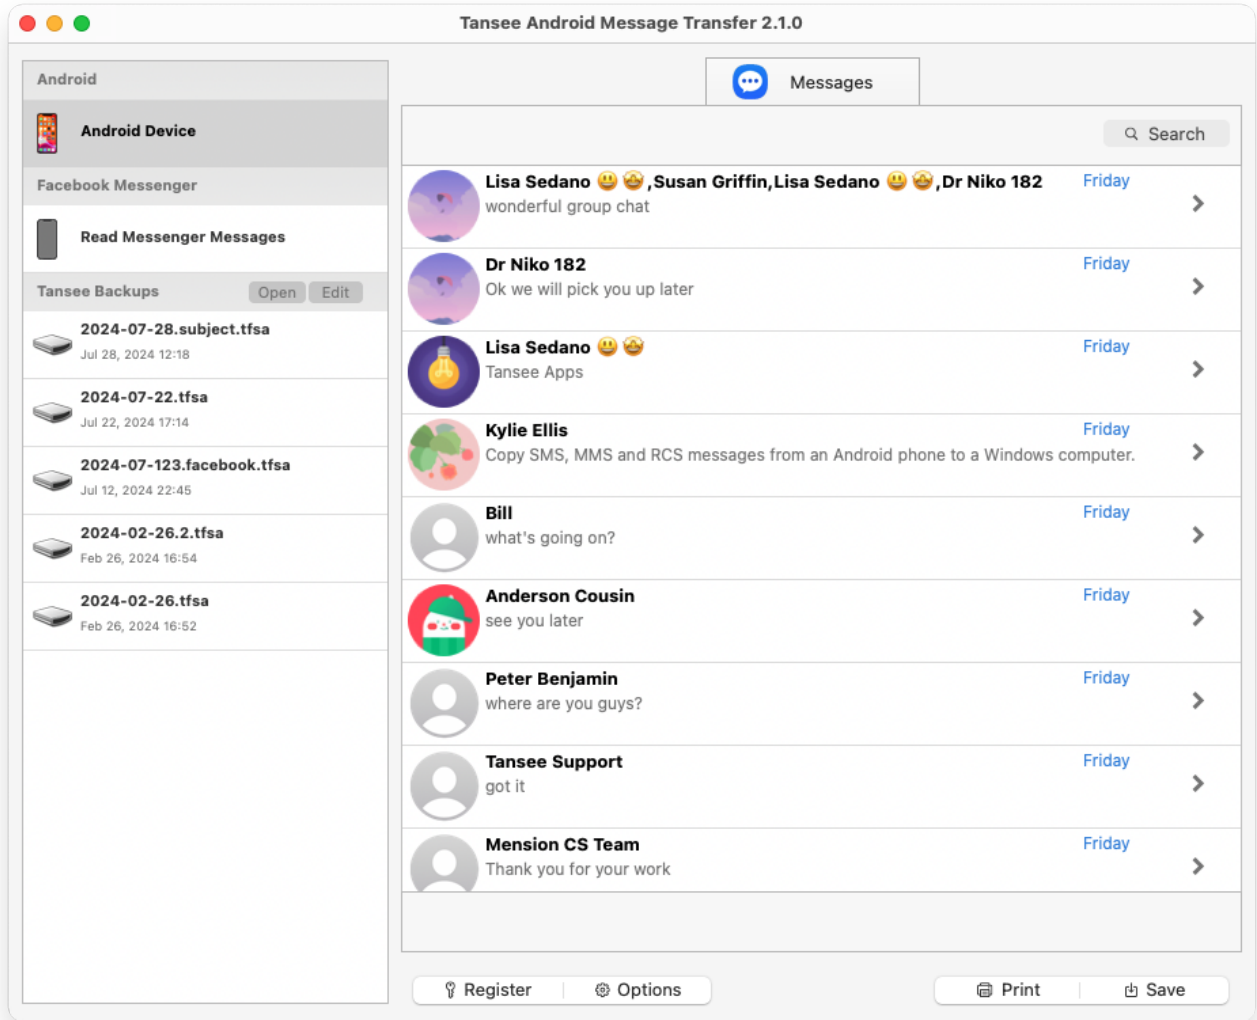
Tansee Android Message Transfer 2.1.0

Android

Android Device

Facebook Messenger

Read Messenger Messages

Tansee Backups Open Edit

2024-07-28.subject.tfsa
Jul 28, 2024 12:18

2024-07-22.tfsa
Jul 22, 2024 17:14

2024-07-123.facebook.tfsa
Jul 12, 2024 22:45

2024-02-26.2.tfsa
Feb 26, 2024 16:54

2024-02-26.tfsa
Feb 26, 2024 16:52

Messages

Search

Lisa Sedano 😃🤩,Susan Griffin,Lisa Sedano 😃🤩,Dr Niko 182 Friday
wonderful group chat

Dr Niko 182 Friday
Ok we will pick you up later

Lisa Sedano 😃🤩 Friday
Tansee Apps

Kylie Ellis Friday
Copy SMS, MMS and RCS messages from an Android phone to a Windows computer.

Bill Friday
what's going on?

Anderson Cousin Friday
see you later

Peter Benjamin Friday
where are you guys?

Tansee Support Friday
got it

Mension CS Team Friday
Thank you for your work

Register Options

Print Save